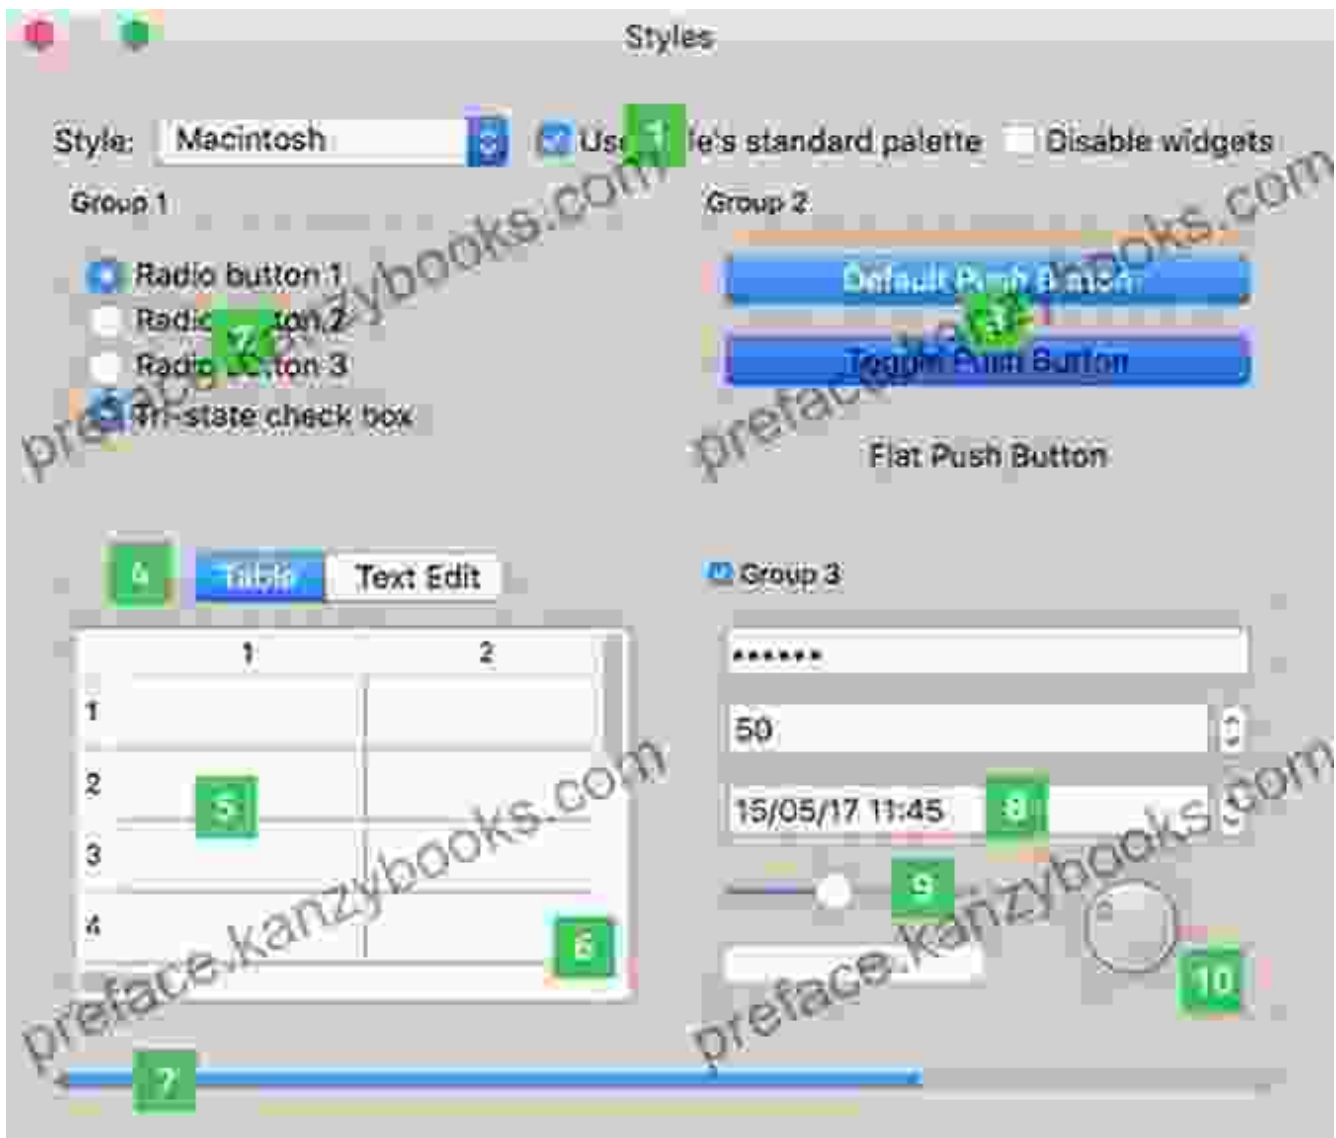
Styles

Style: Macintosh

Us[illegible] 1 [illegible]le's standard palette

Disable widgets

Group 1

Radio button 1

Radio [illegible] 2 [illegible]ton 2

Radio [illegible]tton 3

Tri-state check box

Group 2

Default Push Button

3

Toggle Push Button

Flat Push Button

4

Table

Text Edit

| | 1 | 2 |
|---|---|---|
| 1 | | |
| 2 | | |
| 3 | | |
| 4 | | |

5

6

Group 3

••••••

50

15/05/17 11:45

8

9

10

7

preface.kanzybooks.com

preface.kanzybooks.com

preface.kanzybooks.com

preface.kanzybooks.com